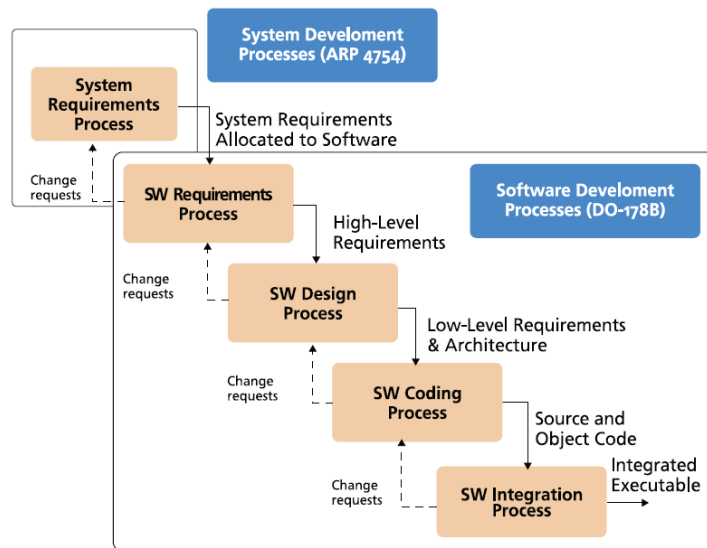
System Develoment Processes (ARP 4754)

System Requirements Process

System Requirements Allocated to Software

Change requests

SW Requirements Process

Software Develoment Processes (DO-178B)

High-Level Requirements

Change requests

SW Design Process

Low-Level Requirements & Architecture

Change requests

SW Coding Process

Source and Object Code

Change requests

SW Integration Process

Integrated Executable